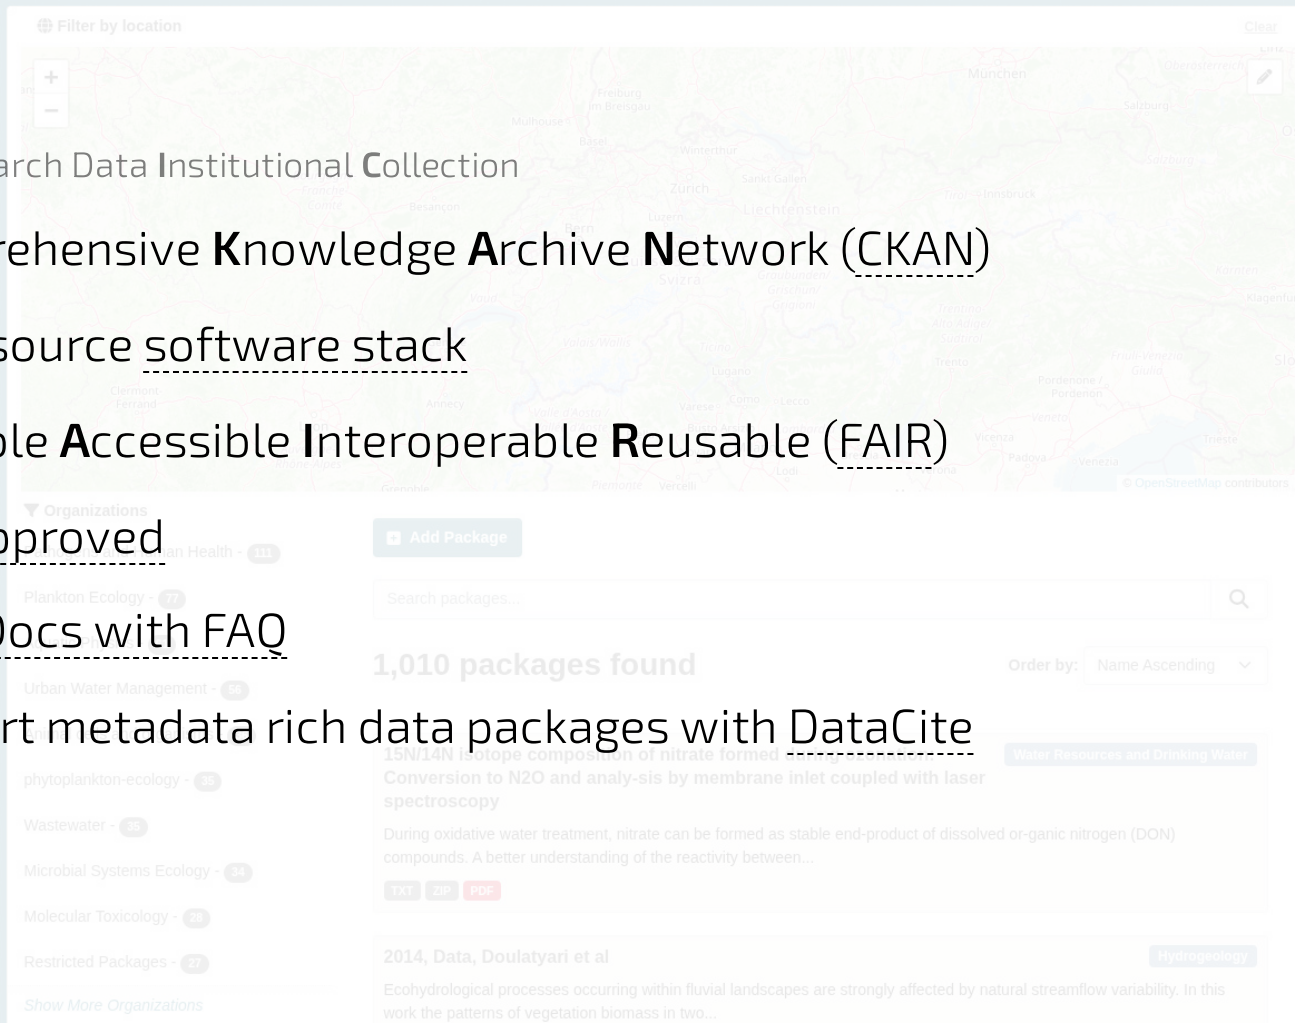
Filter by location

Clear

+
−

arch Data Institutional Collection

rehensive Knowledge Archive Network (CKAN)

source software stack

ble Accessible Interoperable Reusable (FAIR)

pproved

Docs with FAQ

rt metadata rich data packages with DataCite

Organizations

Plankton Ecology - 77

Urban Water Management - 90

phytoplankton-ecology - 25

Wastewater - 35

Microbial Systems Ecology - 34

Molecular Toxicology - 28

Restricted Packages - 27

Show More Organizations

Add Package

Search packages...

1,010 packages found

Order by: Name Ascending

15N/14N isotope composition of nitrate formed during ozonation. Conversion to N2O and analy-sis by membrane inlet coupled with laser spectroscopy

Water Resources and Drinking Water

During oxidative water treatment, nitrate can be formed as stable end-product of dissolved or-ganic nitrogen (DON) compounds. A better understanding of the reactivity between...

TXT ZIP PDF

2014, Data, Doulatyari et al

Hydrogeology

Ecohydrological processes occurring within fluvial landscapes are strongly affected by natural streamflow variability. In this work the patterns of vegetation biomass in two...

© OpenStreetMap contributors